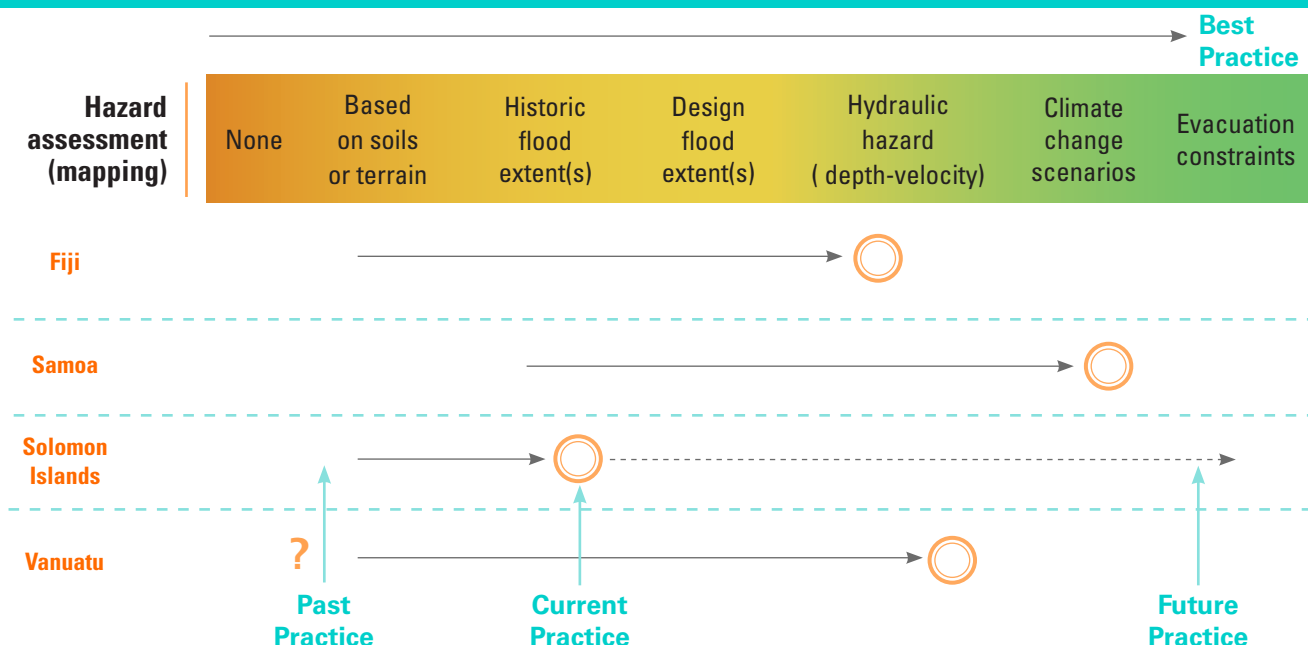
Best Practice

Hazard assessment (mapping)

| None | Based on soils or terrain | Historic flood extent(s) | Design flood extent(s) | Hydraulic hazard ( depth-velocity) | Climate change scenarios | Evacuation constraints |
|---|---|---|---|---|---|---|

Fiji

Samoa

Solomon Islands

Vanuatu

?

Past Practice

Current Practice

Future Practice